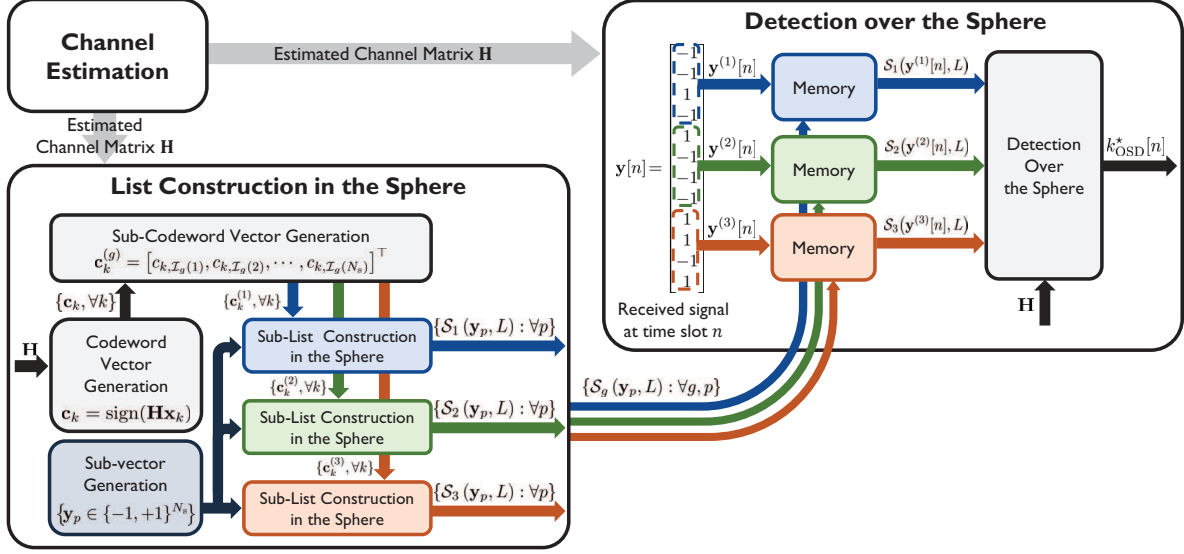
Channel Estimation

Estimated Channel Matrix $\mathbf{H}$

Estimated Channel Matrix $\mathbf{H}$

Detection over the Sphere

$\mathbf{y}[n] =$

$-1$
$-1$
$1$
$-1$
$1$
$-1$
$-1$
$-1$
$1$
$1$
$-1$
$-1$

$\mathbf{y}^{(1)}[n]$

$\mathbf{y}^{(2)}[n]$

$\mathbf{y}^{(3)}[n]$

Memory

Memory

Memory

$\mathcal{S}_1(\mathbf{y}^{(1)}[n], L)$

$\mathcal{S}_2(\mathbf{y}^{(2)}[n], L)$

$\mathcal{S}_3(\mathbf{y}^{(3)}[n], L)$

Detection Over the Sphere

$k^{\star}_{\text{OSD}}[n]$

$\mathbf{H}$

Received signal at time slot $n$

List Construction in the Sphere

Sub-Codeword Vector Generation
$\mathbf{c}_k^{(g)} = \left[c_{k,\mathcal{I}_g(1)}, c_{k,\mathcal{I}_g(2)}, \cdots, c_{k,\mathcal{I}_g(N_s)}\right]^\top$

$\{\mathbf{c}_k, \forall k\}$

$\{\mathbf{c}_k^{(1)}, \forall k\}$

$\mathbf{H}$

Codeword Vector Generation
$\mathbf{c}_k = \text{sign}(\mathbf{H}\mathbf{x}_k)$

Sub-List Construction in the Sphere

$\{\mathcal{S}_1(\mathbf{y}_p, L) : \forall p\}$

$\{\mathbf{c}_k^{(2)}, \forall k\}$

Sub-List Construction in the Sphere

$\{\mathcal{S}_2(\mathbf{y}_p, L) : \forall p\}$

$\{\mathbf{c}_k^{(3)}, \forall k\}$

Sub-vector Generation
$\{\mathbf{y}_p \in \{-1, +1\}^{N_s}\}$

Sub-List Construction in the Sphere

$\{\mathcal{S}_3(\mathbf{y}_p, L) : \forall p\}$

$\{\mathcal{S}_g(\mathbf{y}_p, L) : \forall g, p\}$